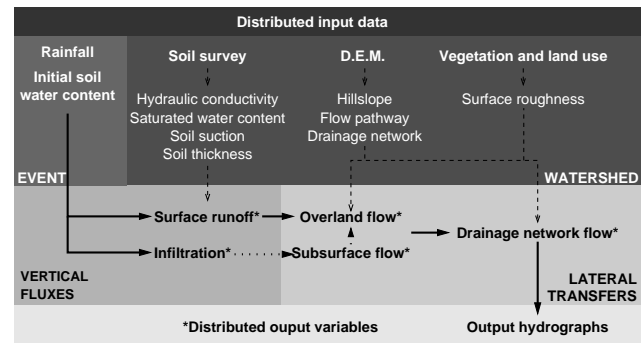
Distributed input data

Rainfall

Initial soil water content

Soil survey

Hydraulic conductivity
Saturated water content
Soil suction
Soil thickness

D.E.M.

Hillslope
Flow pathway
Drainage network

Vegetation and land use

Surface roughness

EVENT

WATERSHED

Surface runoff*

Overland flow*

Infiltration*

Subsurface flow*

Drainage network flow*

VERTICAL FLUXES

LATERAL TRANSFERS

*Distributed ouput variables

Output hydrographs